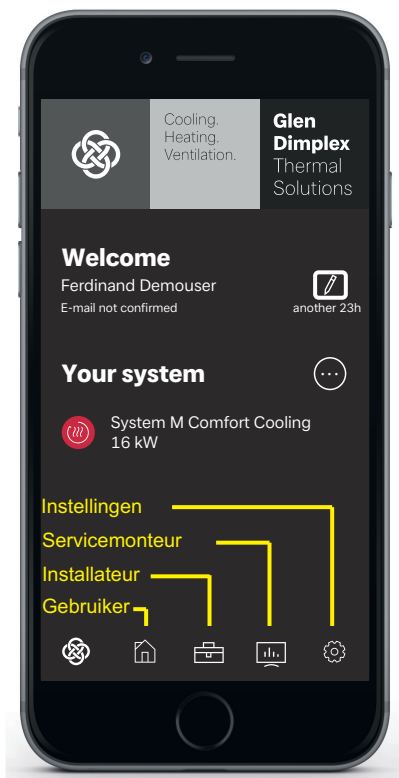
Cooling.
Heating.
Ventilation.

Glen Dimplex Thermal Solutions

Welcome
Ferdinand Demouser
E-mail not confirmed

another 23h

Your system

System M Comfort Cooling
16 kW

Instellingen
Servicemonteur
Installateur
Gebruiker